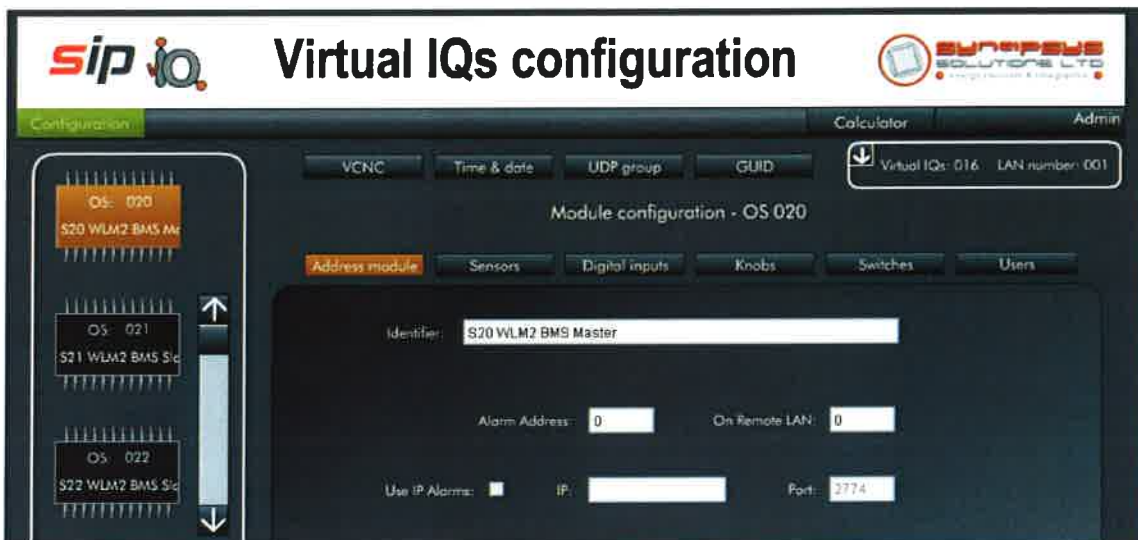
sip iQ

Virtual IQs configuration

SYNAPSYS SOLUTIONS LTD

Configuration

Calculator

Admin

OS: 020
S20 WLM2 BMS Ma

OS: 021
S21 WLM2 BMS Sla

OS: 022
S22 WLM2 BMS Sla

VCNC

Time & date

UDP group

GUID

Virtual IQs: 016

LAN number: 001

Module configuration - OS 020

Address module

Sensors

Digital inputs

Knobs

Switches

Users

Identifier: S20 WLM2 BMS Master

Alarm Address: 0

On Remote LAN: 0

Use IP Alarms:

IP:

Port: 2774